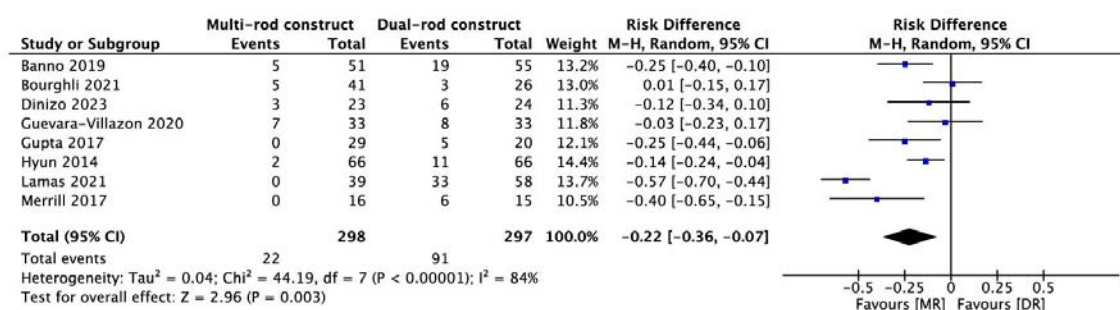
| Study or Subgroup | Multi-rod construct Events | Multi-rod construct Total | Dual-rod construct Events | Dual-rod construct Total | Weight | Risk Difference M-H, Random, 95% CI |
|---|---|---|---|---|---|---|
| Banno 2019 | 5 | 51 | 19 | 55 | 13.2% | -0.25 [-0.40, -0.10] |
| Bourghli 2021 | 5 | 41 | 3 | 26 | 13.0% | 0.01 [-0.15, 0.17] |
| Dinizo 2023 | 3 | 23 | 6 | 24 | 11.3% | -0.12 [-0.34, 0.10] |
| Guevara-Villazon 2020 | 7 | 33 | 8 | 33 | 11.8% | -0.03 [-0.23, 0.17] |
| Gupta 2017 | 0 | 29 | 5 | 20 | 12.1% | -0.25 [-0.44, -0.06] |
| Hyun 2014 | 2 | 66 | 11 | 66 | 14.4% | -0.14 [-0.24, -0.04] |
| Lamas 2021 | 0 | 39 | 33 | 58 | 13.7% | -0.57 [-0.70, -0.44] |
| Merrill 2017 | 0 | 16 | 6 | 15 | 10.5% | -0.40 [-0.65, -0.15] |
| **Total (95% CI)** | | **298** | | **297** | **100.0%** | **-0.22 [-0.36, -0.07]** |
| Total events | 22 | | 91 | | | |

Heterogeneity: Tau$^2$ = 0.04; Chi$^2$ = 44.19, df = 7 (P < 0.00001); I$^2$ = 84%
Test for overall effect: Z = 2.96 (P = 0.003)

Risk Difference
M-H, Random, 95% CI
-0.5 -0.25 0 0.25 0.5
Favours [MR] Favours [DR]